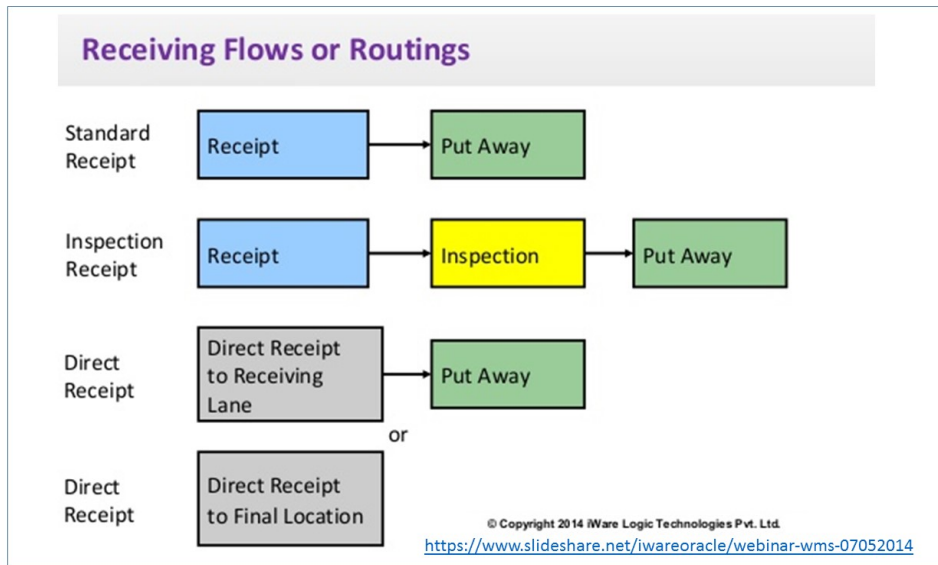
Receiving Flows or Routings

Standard Receipt

Receipt

Put Away

Inspection Receipt

Receipt

Inspection

Put Away

Direct Receipt

Direct Receipt to Receiving Lane

Put Away

or

Direct Receipt

Direct Receipt to Final Location

© Copyright 2014 iWare Logic Technologies Pvt. Ltd.

https://www.slideshare.net/iwareoracle/webinar-wms-07052014